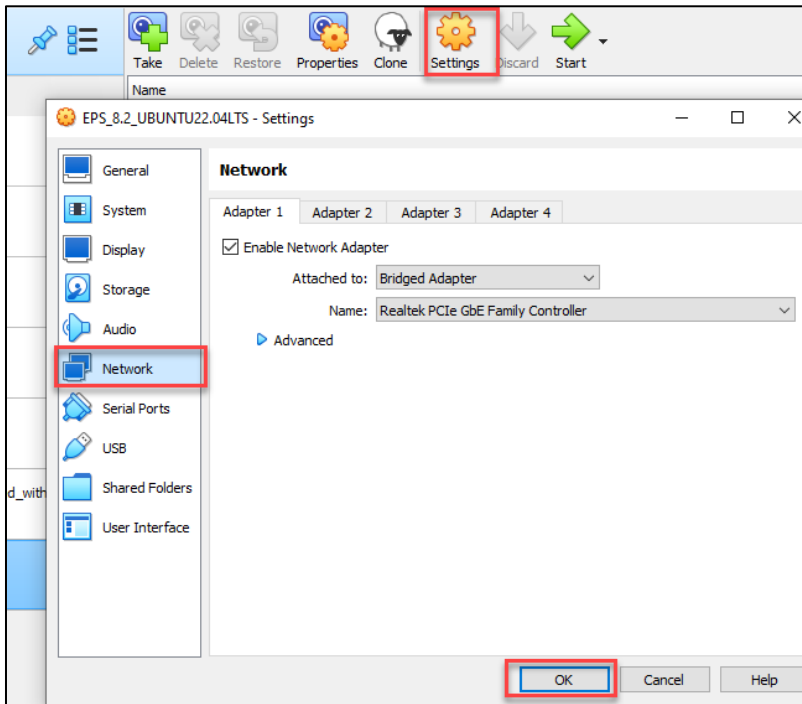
Take Delete Restore Properties Clone Settings Discard Start

Name

EPS_8.2_UBUNTU22.04LTS - Settings

General
System
Display
Storage
Audio
Network
Serial Ports
USB
Shared Folders
User Interface

d_with

Network

Adapter 1 | Adapter 2 | Adapter 3 | Adapter 4

☑ Enable Network Adapter

Attached to: Bridged Adapter

Name: Realtek PCIe GbE Family Controller

Advanced

OK Cancel Help